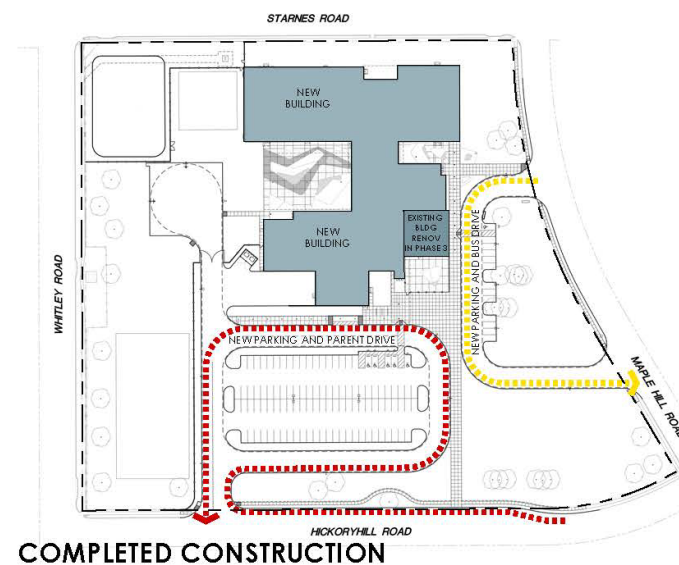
STARNES ROAD

NEW BUILDING

NEW BUILDING

EXISTING BLDG RENOV IN PHASE 3

NEW PARKING AND BUS DRIVE

WHITLEY ROAD

NEW PARKING AND PARENT DRIVE

MAPLE HILL ROA

HICKORYHILL ROAD

COMPLETED CONSTRUCTION